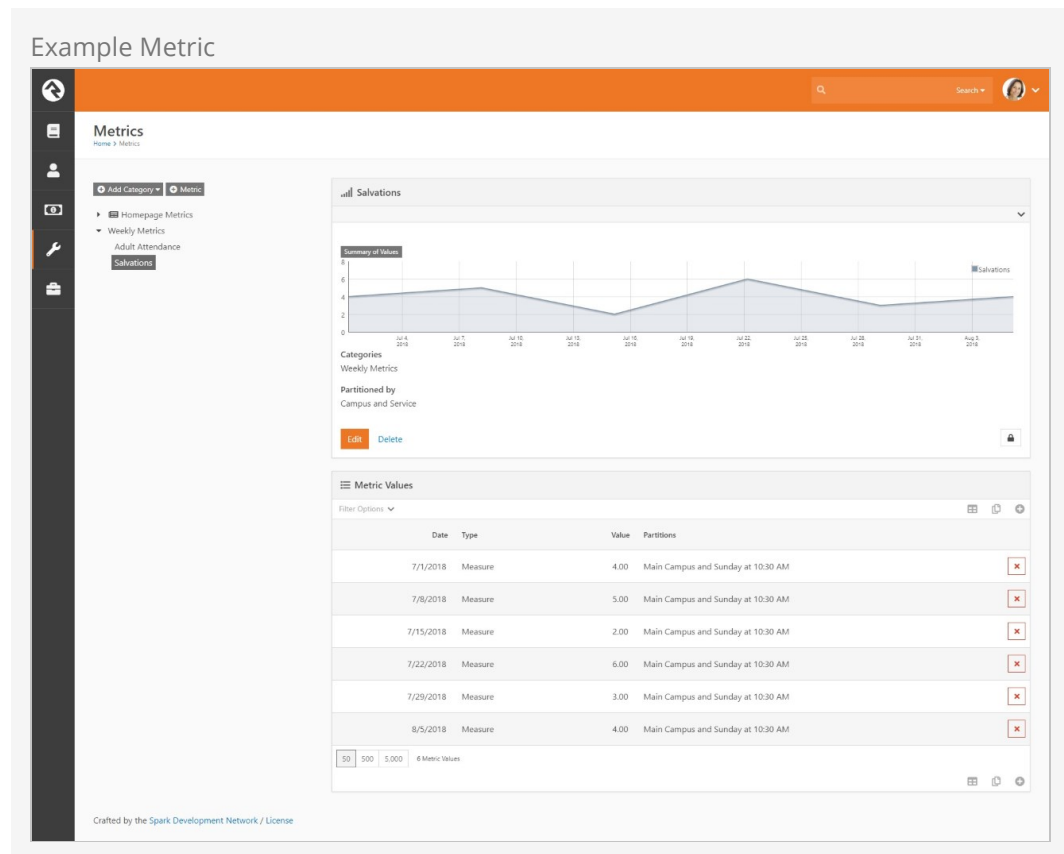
Example Metric

Search

Metrics
Home > Metrics

Add Category Metric

Homepage Metrics
Weekly Metrics
Adult Attendance
Salvations

Salvations

Summary of Values

Salvations

8
6
4
2
0

Jul 4, 2018
Jul 7, 2018
Jul 10, 2018
Jul 13, 2018
Jul 16, 2018
Jul 19, 2018
Jul 22, 2018
Jul 25, 2018
Jul 28, 2018
Jul 31, 2018
Aug 3, 2018

Categories
Weekly Metrics

Partitioned by
Campus and Service

Edit Delete

Metric Values

Filter Options

| Date | Type | Value | Partitions |
|---|---|---|---|
| 7/1/2018 | Measure | 4.00 | Main Campus and Sunday at 10:30 AM |
| 7/8/2018 | Measure | 5.00 | Main Campus and Sunday at 10:30 AM |
| 7/15/2018 | Measure | 2.00 | Main Campus and Sunday at 10:30 AM |
| 7/22/2018 | Measure | 6.00 | Main Campus and Sunday at 10:30 AM |
| 7/29/2018 | Measure | 3.00 | Main Campus and Sunday at 10:30 AM |
| 8/5/2018 | Measure | 4.00 | Main Campus and Sunday at 10:30 AM |

50 500 5,000 6 Metric Values

Crafted by the Spark Development Network / License